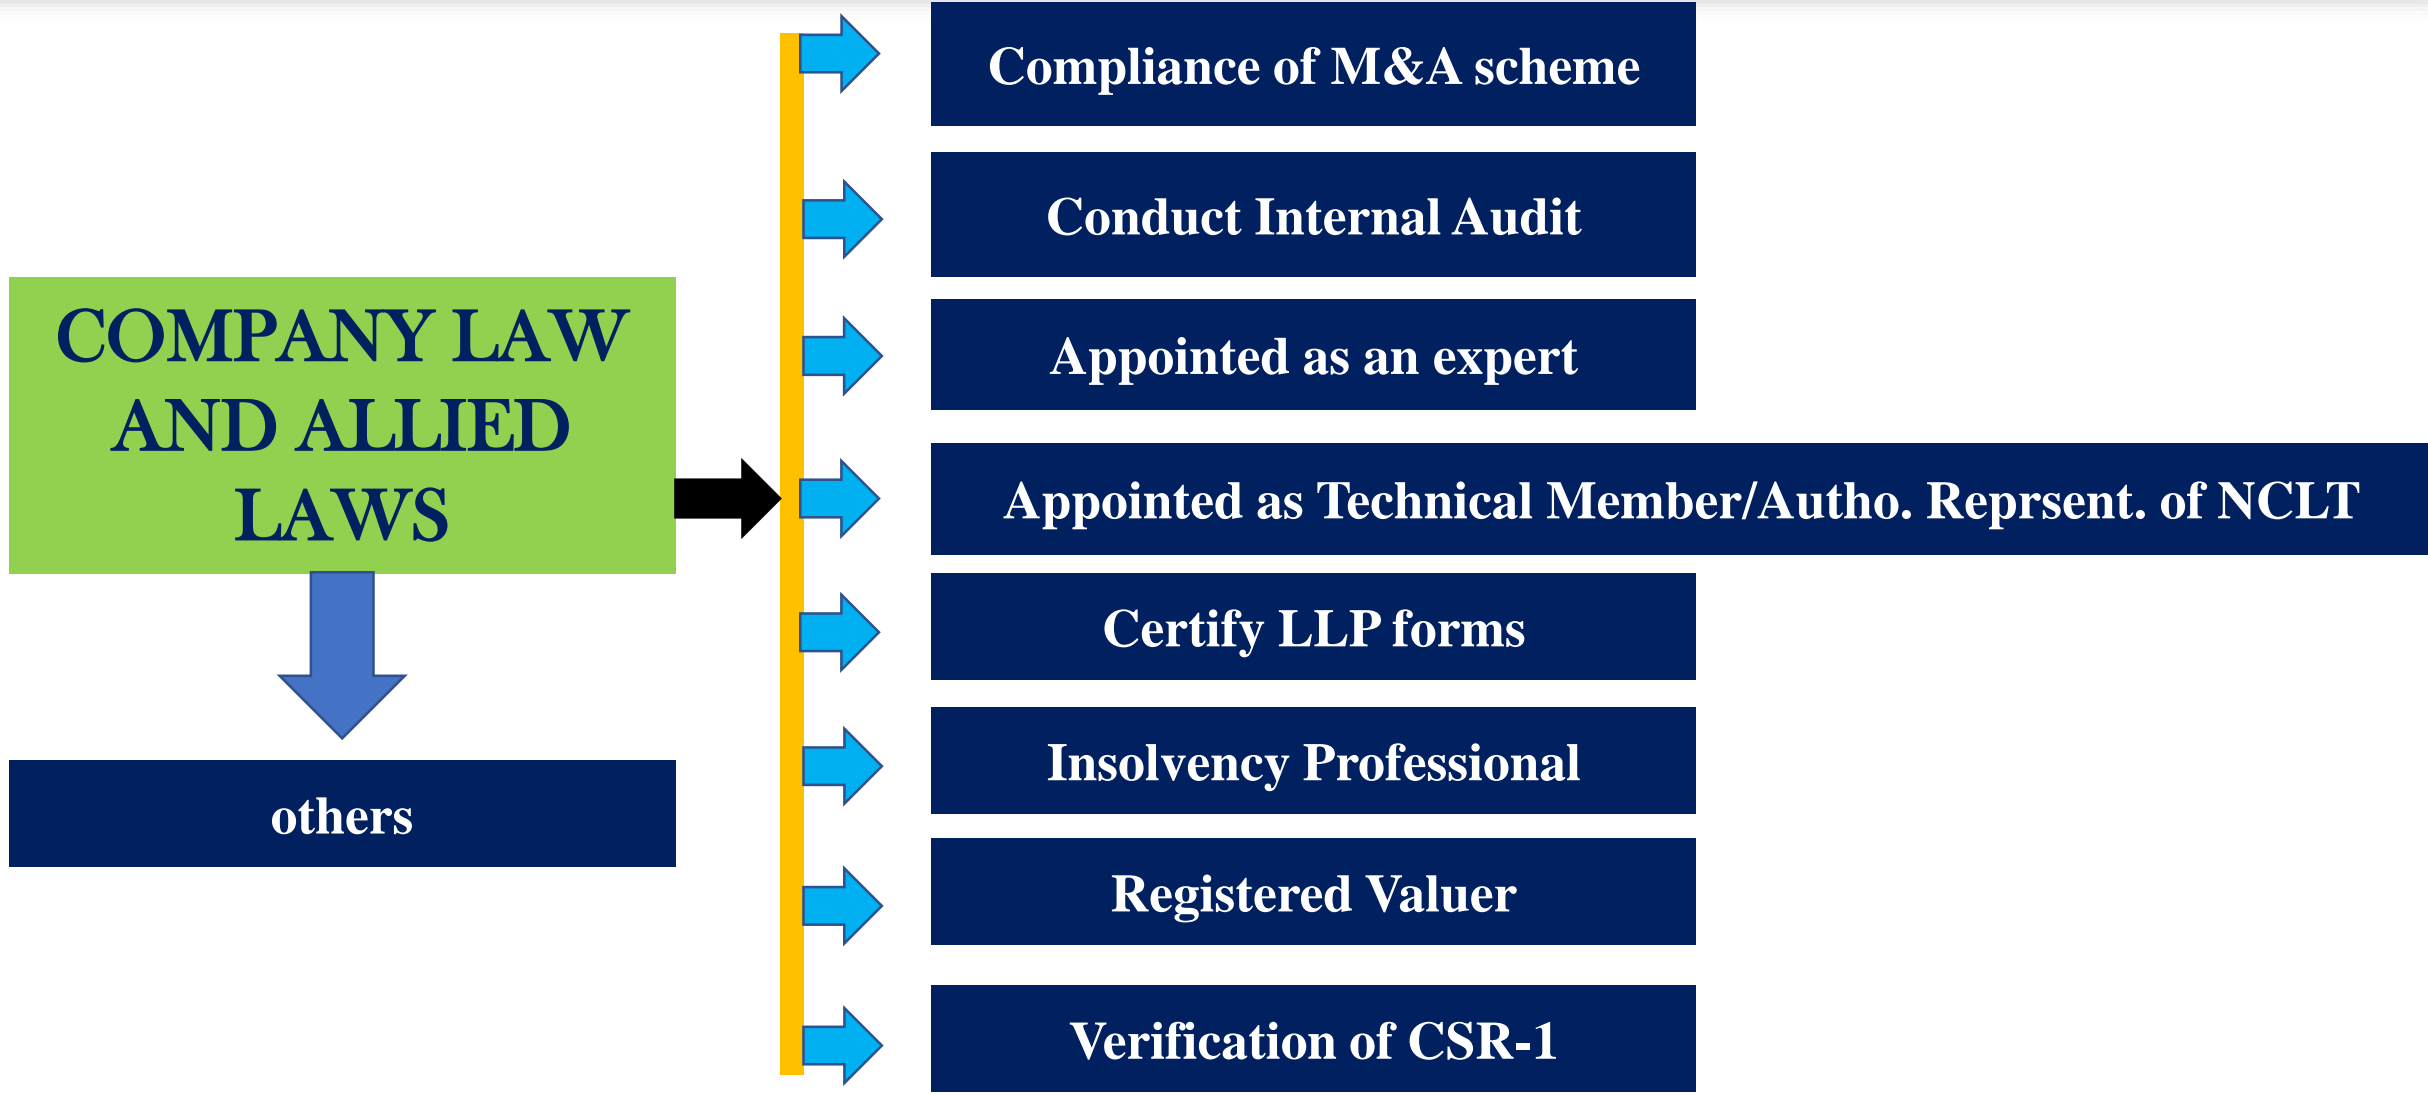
COMPANY LAW AND ALLIED LAWS

others

Compliance of M&A scheme

Conduct Internal Audit

Appointed as an expert

Appointed as Technical Member/Autho. Reprsent. of NCLT

Certify LLP forms

Insolvency Professional

Registered Valuer

Verification of CSR-1